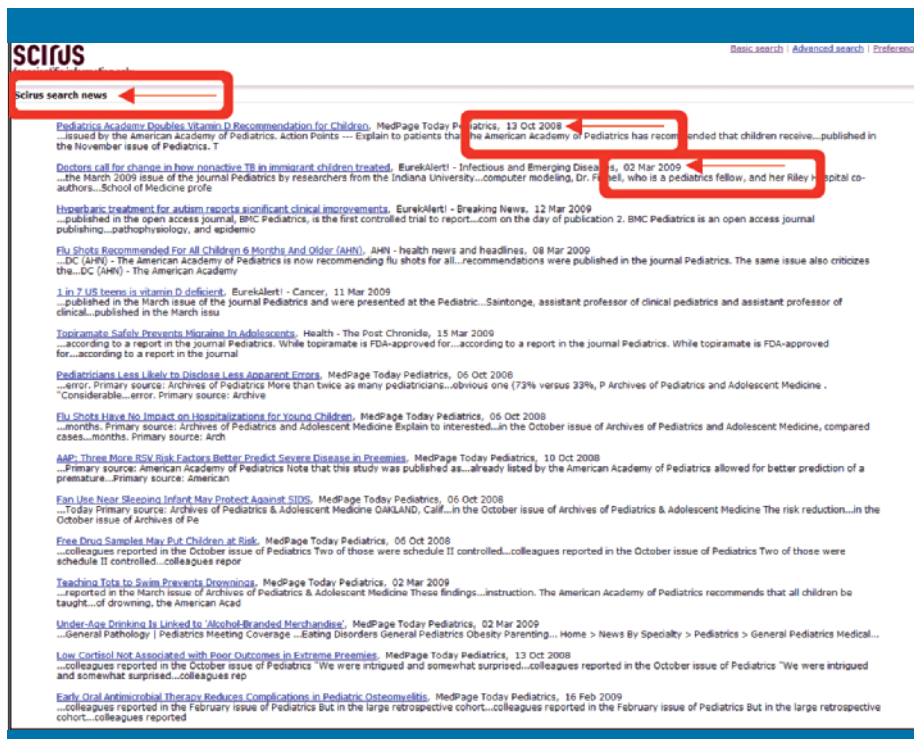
scirus

Basic search | Advanced search | Preferenc

Scirus search news

Pediatrics Academy Doubles Vitamin D Recommendation for Children, MedPage Today Pediatrics, 13 Oct 2008
...issued by the American Academy of Pediatrics. Action Points --- Explain to patients that the American Academy of Pediatrics has recommended that children receive...published in the November issue of Pediatrics. T

Doctors call for change in how nonactive TB in immigrant children treated, EurekAlert! - Infectious and Emerging Diseases, 02 Mar 2009
...the March 2009 issue of the journal Pediatrics by researchers from the Indiana University...computer modeling, Dr. Fitzell, who is a pediatrics fellow, and her Riley Hospital co-authors...School of Medicine profe

Hyperbaric treatment for autism reports significant clinical improvements, EurekAlert! - Breaking News, 12 Mar 2009
...published in the open access journal, BMC Pediatrics, is the first controlled trial to report...com on the day of publication 2. BMC Pediatrics is an open access journal publishing...pathophysiology, and epidemio

Flu Shots Recommended For All Children 6 Months And Older (AHN), AHN - health news and headlines, 08 Mar 2009
...DC (AHN) - The American Academy of Pediatrics is now recommending flu shots for all...recommendations were published in the journal Pediatrics. The same issue also criticizes the...DC (AHN) - The American Academy

1 in 7 US teens is vitamin D deficient, EurekAlert! - Cancer, 11 Mar 2009
...published in the March issue of the journal Pediatrics and were presented at the Pediatric...Saintonge, assistant professor of clinical pediatrics and assistant professor of clinical...published in the March issu

Topiramate Safely Prevents Migraine In Adolescents, Health - The Post Chronicle, 15 Mar 2009
...according to a report in the journal Pediatrics. While topiramate is FDA-approved for...according to a report in the journal Pediatrics. While topiramate is FDA-approved for...according to a report in the journal

Pediatricians Less Likely to Disclose Less Apparent Errors, MedPage Today Pediatrics, 06 Oct 2008
...error. Primary source: Archives of Pediatrics More than twice as many pediatricians...obvious one (73% versus 33%, P Archives of Pediatrics and Adolescent Medicine . "Considerable...error. Primary source: Archive

Flu Shots Have No Impact on Hospitalizations for Young Children, MedPage Today Pediatrics, 06 Oct 2008
...months. Primary source: Archives of Pediatrics and Adolescent Medicine Explain to interested...in the October issue of Archives of Pediatrics and Adolescent Medicine, compared cases...months. Primary source: Arch

AAP: Three More RSV Risk Factors Better Predict Severe Disease in Preemies, MedPage Today Pediatrics, 10 Oct 2008
...Primary source: American Academy of Pediatrics Note that this study was published as...already listed by the American Academy of Pediatrics allowed for better prediction of a premature...Primary source: American

Fan Use Near Sleeping Infant May Protect Against SIDS, MedPage Today Pediatrics, 06 Oct 2008
...Today Primary source: Archives of Pediatrics & Adolescent Medicine OAKLAND, Calif...in the October issue of Archives of Pediatrics & Adolescent Medicine The risk reduction...in the October issue of Archives of Pe

Free Drug Samples May Put Children at Risk, MedPage Today Pediatrics, 06 Oct 2008
...colleagues reported in the October issue of Pediatrics Two of those were schedule II controlled...colleagues reported in the October issue of Pediatrics Two of those were schedule II controlled...colleagues repor

Teaching Tots to Swim Prevents Drownings, MedPage Today Pediatrics, 02 Mar 2009
...reported in the March issue of Archives of Pediatrics & Adolescent Medicine These findings...instruction. The American Academy of Pediatrics recommends that all children be taught...of drowning, the American Acad

Under-Age Drinking Is Linked to 'Alcohol-Branded Merchandise', MedPage Today Pediatrics, 02 Mar 2009
...General Pathology | Pediatrics Meeting Coverage ...Eating Disorders General Pediatrics Obesity Parenting... Home > News By Specialty > Pediatrics > General Pediatrics Medical...

Low Cortisol Not Associated with Poor Outcomes in Extreme Preemies, MedPage Today Pediatrics, 13 Oct 2008
...colleagues reported in the October issue of Pediatrics "We were intrigued and somewhat surprised...colleagues reported in the October issue of Pediatrics "We were intrigued and somewhat surprised...colleagues rep

Early Oral Antimicrobial Therapy Reduces Complications in Pediatric Osteomyelitis, MedPage Today Pediatrics, 16 Feb 2009
...colleagues reported in the February issue of Pediatrics But in the large retrospective cohort...colleagues reported in the February issue of Pediatrics But in the large retrospective cohort...colleagues reported